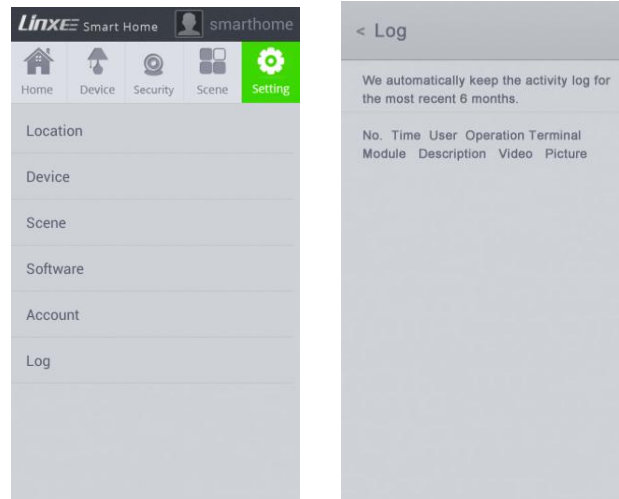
LINXE Smart Home smarthome

Home Device Security Scene Setting

Location

Device

Scene

Software

Account

Log

< Log

We automatically keep the activity log for the most recent 6 months.

No. Time User Operation Terminal Module Description Video Picture